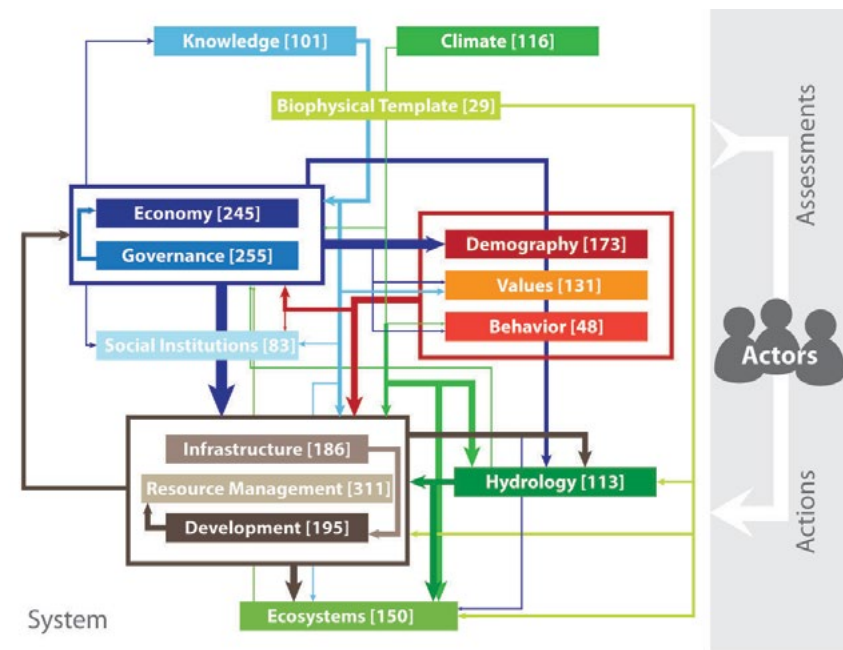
Knowledge [101]
Climate [116]
Biophysical Template [29]
Assessments
Economy [245]
Governance [255]
Demography [173]
Values [131]
Behavior [48]
Social Institutions [83]
Actors
Infrastructure [186]
Resource Management [311]
Development [195]
Hydrology [113]
Actions
System
Ecosystems [150]